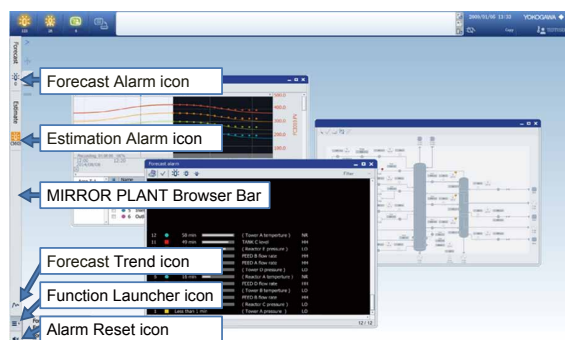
Forecast Alarm icon

Estimation Alarm icon

MIRROR PLANT Browser Bar

Forecast Trend icon

Function Launcher icon

Alarm Reset icon

YOKOGAWA

Forecast

Estimate

Forecast alarm

Filter

| | | | | |
|---|---|---|---|---|
| 17 | 56 min | | ( Tower A temperature ) | NR |
| 11 | 49 min | | TANK C level | HH |
| | | | ( Reactor F pressure ) | LO |
| | | | FEED B flow rate | HH |
| | | | FEED A flow rate | HH |
| | | | ( Tower D pressure ) | LO |
| 5 | 16 min | | ( Reactor A temperature ) | NR |
| | | | FEED D flow rate | HH |
| | | | ( Tower B temperature ) | LO |
| | | | FEED R flow rate | HH |
| | | | ( Reactor C pressure ) | LO |
| 1 | Less than 1 min | | ( Tower A pressure ) | LO |

12 / 12